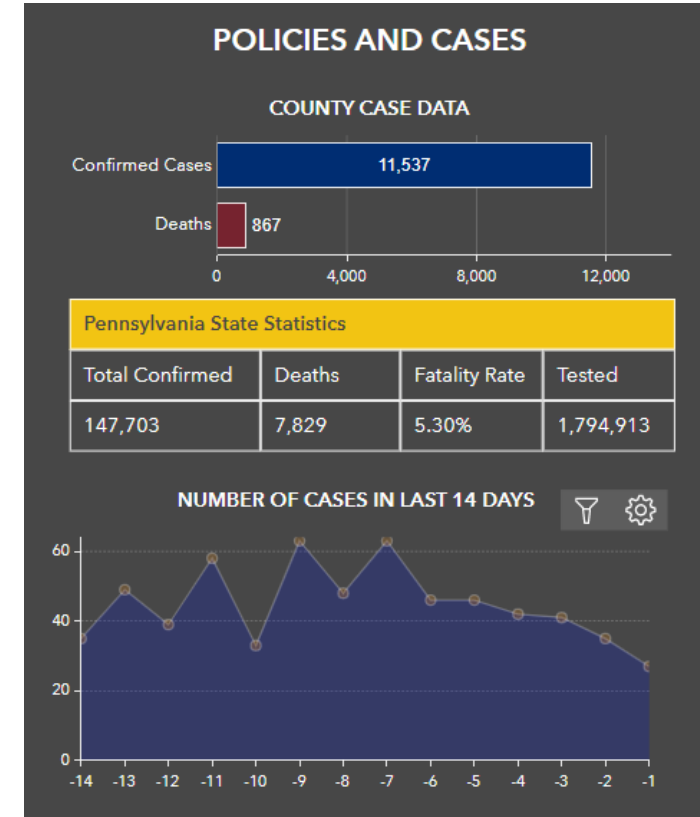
POLICIES AND CASES

COUNTY CASE DATA

Confirmed Cases 11,537

Deaths 867

0 4,000 8,000 12,000

| Pennsylvania State Statistics | | | |
|---|---|---|---|
| Total Confirmed | Deaths | Fatality Rate | Tested |
| 147,703 | 7,829 | 5.30% | 1,794,913 |

NUMBER OF CASES IN LAST 14 DAYS

60
40
20
0

-14 -13 -12 -11 -10 -9 -8 -7 -6 -5 -4 -3 -2 -1